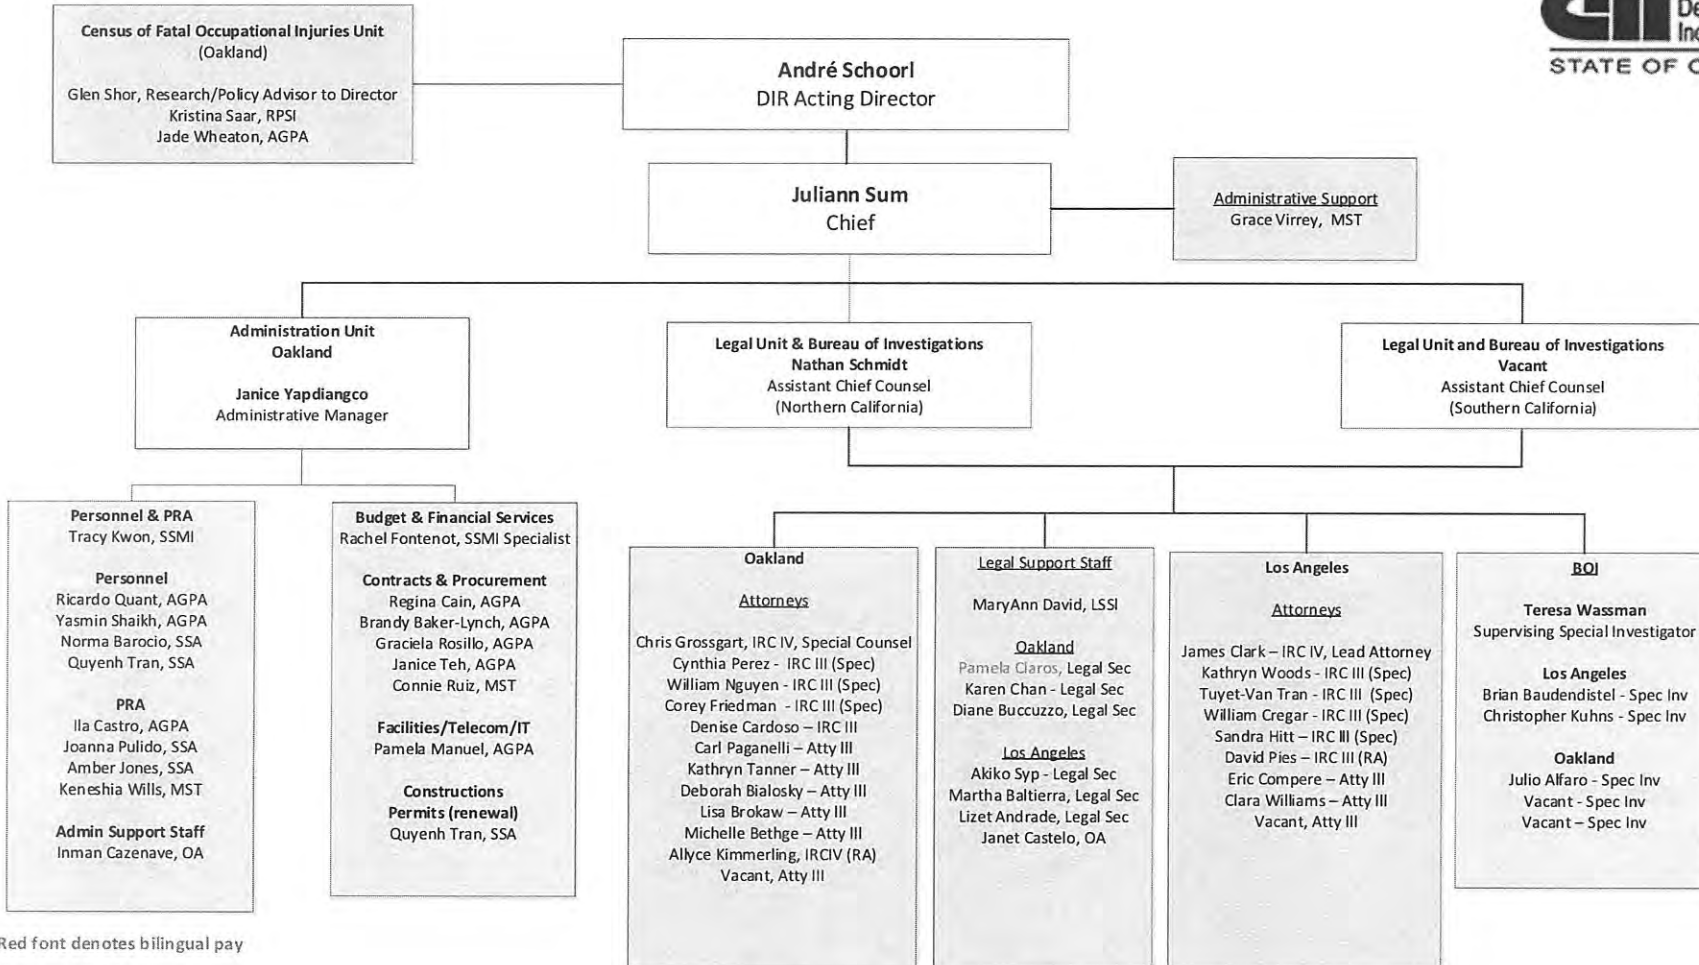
Census of Fatal Occupational Injuries Unit
(Oakland)

Glen Shor, Research/Policy Advisor to Director
Kristina Saar, RPSI
Jade Wheaton, AGPA

André Schoorl
DIR Acting Director

De
In
STATE OF C

Juliann Sum
Chief

Administrative Support
Grace Virrey, MST

Administration Unit
Oakland

Janice Yapdiangco
Administrative Manager

Legal Unit & Bureau of Investigations
Nathan Schmidt
Assistant Chief Counsel
(Northern California)

Legal Unit and Bureau of Investigations
Vacant
Assistant Chief Counsel
(Southern California)

Personnel & PRA
Tracy Kwon, SSMI

Personnel
Ricardo Quant, AGPA
Yasmin Shaikh, AGPA
Norma Barocio, SSA
Quyenh Tran, SSA

PRA
Ila Castro, AGPA
Joanna Pulido, SSA
Amber Jones, SSA
Keneshia Wills, MST

Admin Support Staff
Inman Cazenave, OA

Budget & Financial Services
Rachel Fontenot, SSMI Specialist

Contracts & Procurement
Regina Cain, AGPA
Brandy Baker-Lynch, AGPA
Graciela Rosillo, AGPA
Janice Teh, AGPA
Connie Ruiz, MST

Facilities/Telecom/IT
Pamela Manuel, AGPA

Constructions
Permits (renewal)
Quyenh Tran, SSA

Oakland

Attorneys

Chris Grossgart, IRC IV, Special Counsel
Cynthia Perez - IRC III (Spec)
William Nguyen - IRC III (Spec)
Corey Friedman - IRC III (Spec)
Denise Cardoso – IRC III
Carl Paganelli – Atty III
Kathryn Tanner – Atty III
Deborah Bialosky – Atty III
Lisa Brokaw – Atty III
Michelle Bethge – Atty III
Allyce Kimmerling, IRCIV (RA)
Vacant, Atty III

Legal Support Staff

MaryAnn David, LSSI

Oakland
Pamela Claros, Legal Sec
Karen Chan - Legal Sec
Diane Buccuzzo, Legal Sec

Los Angeles
Akiko Syp - Legal Sec
Martha Baltierra, Legal Sec
Lizet Andrade, Legal Sec
Janet Castelo, OA

Los Angeles

Attorneys

James Clark – IRC IV, Lead Attorney
Kathryn Woods - IRC III (Spec)
Tuyet-Van Tran - IRC III (Spec)
William Cregar - IRC III (Spec)
Sandra Hitt – IRC III (Spec)
David Pies – IRC III (RA)
Eric Compere – Atty III
Clara Williams – Atty III
Vacant, Atty III

BOI

Teresa Wassman
Supervising Special Investigator

Los Angeles
Brian Baudendistel - Spec Inv
Christopher Kuhns - Spec Inv

Oakland
Julio Alfaro - Spec Inv
Vacant - Spec Inv
Vacant – Spec Inv

Red font denotes bilingual pay